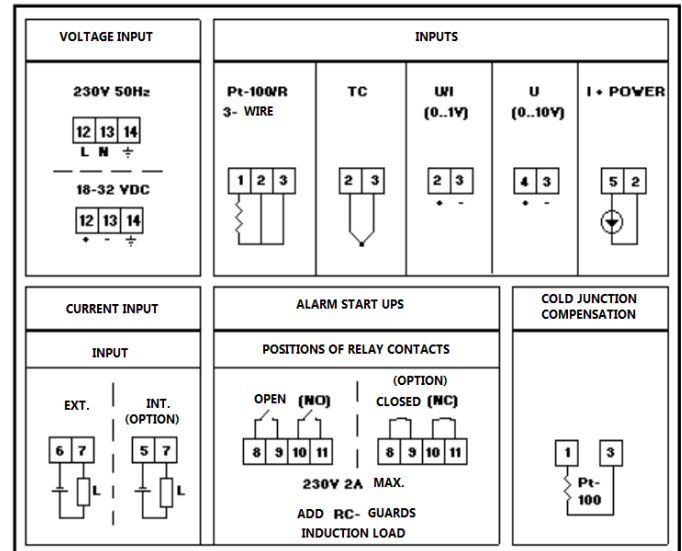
VOLTAGE INPUT

230V 50Hz

| 12 | 13 | 14 |
|---|---|---|
| L | N | ⏚ |

18-32 VDC

| 12 | 13 | 14 |
|---|---|---|
| + | - | ⏚ |

INPUTS

Pt-100/R 3- WIRE

| 1 | 2 | 3 |
|---|---|---|

TC

| 2 | 3 |
|---|---|

U/I (0..1V)

| 2 | 3 |
|---|---|
| + | - |

U (0..10V)

| 4 | 3 |
|---|---|
| + | - |

I + POWER

| 5 | 2 |
|---|---|

CURRENT INPUT

INPUT

EXT.

| 6 | 7 |
|---|---|

L

INT. (OPTION)

| 5 | 7 |
|---|---|

L

ALARM START UPS

POSITIONS OF RELAY CONTACTS

OPEN (NO)

| 8 | 9 | 10 | 11 |
|---|---|---|---|

(OPTION) CLOSED (NC)

| 8 | 9 | 10 | 11 |
|---|---|---|---|

230V 2A MAX.

ADD RC- GUARDS INDUCTION LOAD

COLD JUNCTION COMPENSATION

| 1 | 3 |
|---|---|

Pt- 100